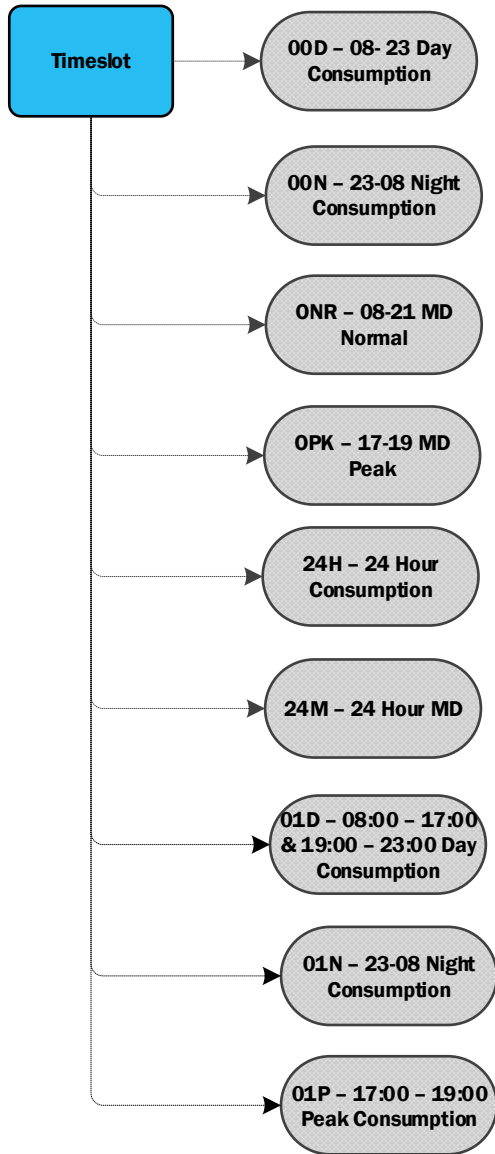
Timeslot

00D – 08- 23 Day Consumption

00N – 23-08 Night Consumption

ONR – 08-21 MD Normal

OPK – 17-19 MD Peak

24H – 24 Hour Consumption

24M – 24 Hour MD

01D – 08:00 – 17:00 & 19:00 – 23:00 Day Consumption

01N – 23-08 Night Consumption

01P – 17:00 – 19:00 Peak Consumption